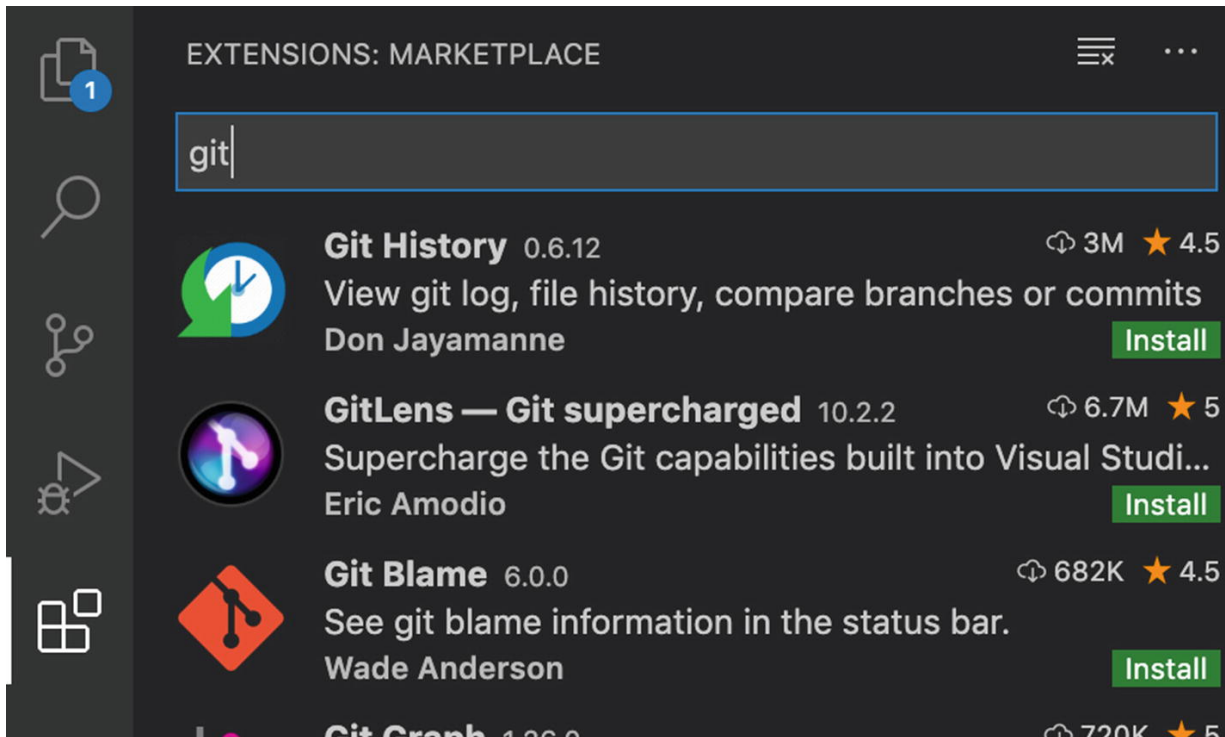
1

EXTENSIONS: MARKETPLACE

git

Git History 0.6.12
3M ★ 4.5
View git log, file history, compare branches or commits
Don Jayamanne
Install

GitLens — Git supercharged 10.2.2
6.7M ★ 5
Supercharge the Git capabilities built into Visual Studi...
Eric Amodio
Install

Git Blame 6.0.0
682K ★ 4.5
See git blame information in the status bar.
Wade Anderson
Install

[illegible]